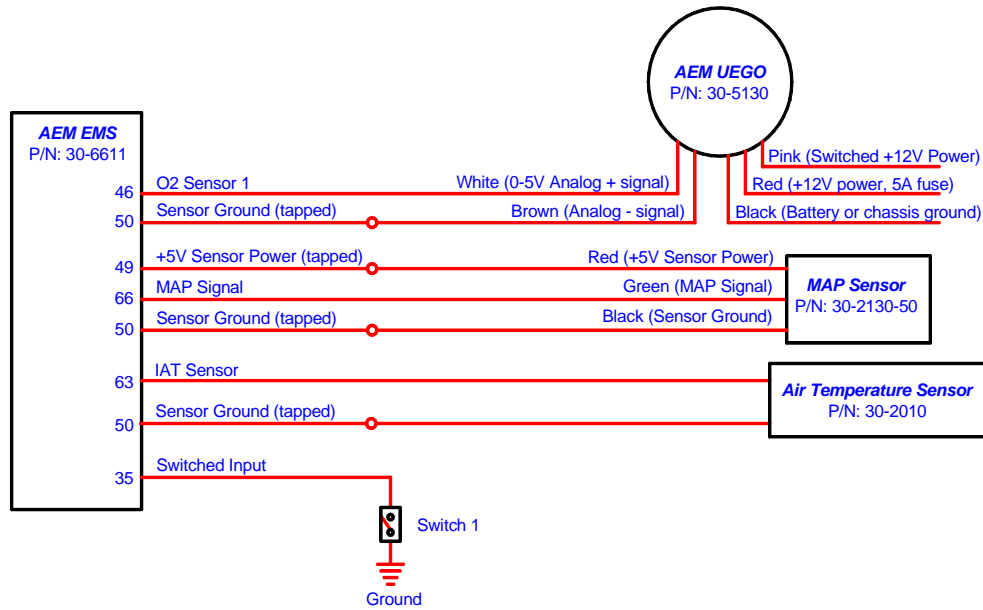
AEM UEGO
P/N: 30-5130

AEM EMS
P/N: 30-6611

Pink (Switched +12V Power)
Red (+12V power, 5A fuse)
Black (Battery or chassis ground)

46
O2 Sensor 1
White (0-5V Analog + signal)

50
Sensor Ground (tapped)
Brown (Analog - signal)

49
+5V Sensor Power (tapped)
Red (+5V Sensor Power)

66
MAP Signal
Green (MAP Signal)

50
Sensor Ground (tapped)
Black (Sensor Ground)

MAP Sensor
P/N: 30-2130-50

63
IAT Sensor

50
Sensor Ground (tapped)

Air Temperature Sensor
P/N: 30-2010

35
Switched Input

Switch 1

Ground